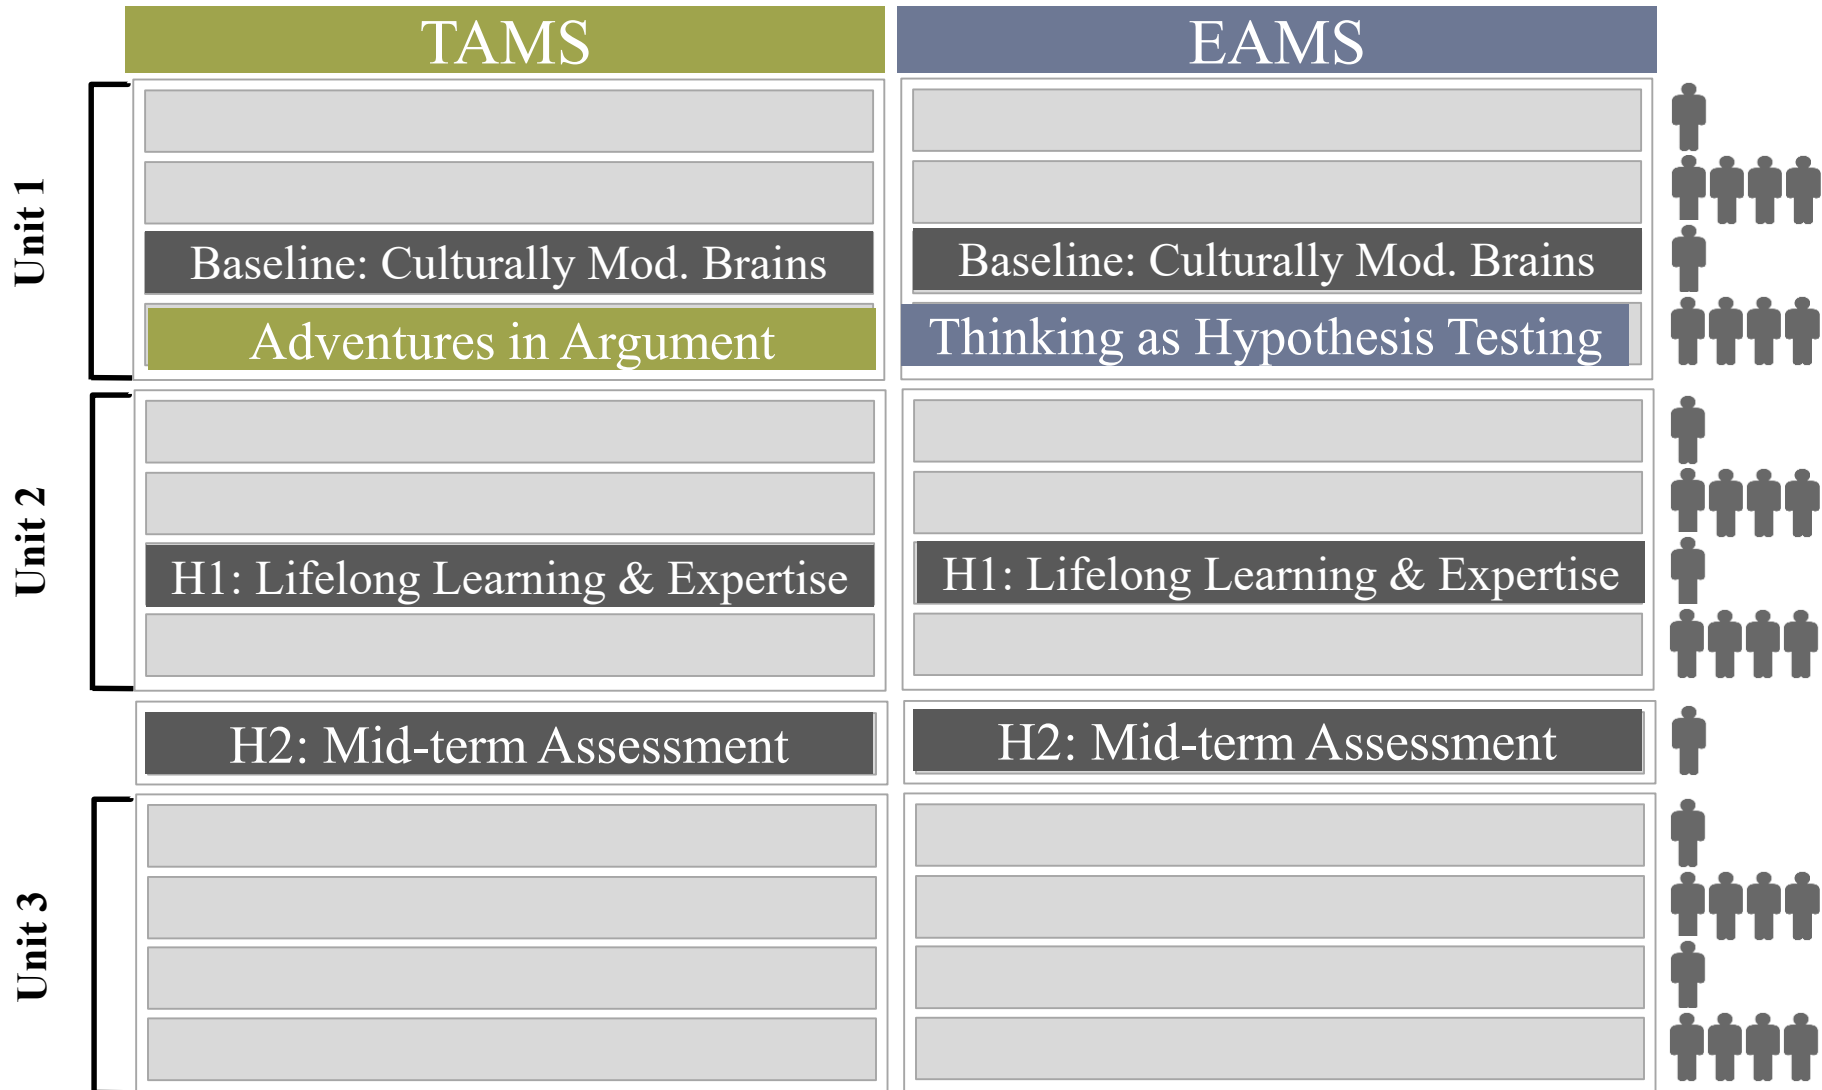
TAMS

EAMS

Unit 1

Baseline: Culturally Mod. Brains

Adventures in Argument

Baseline: Culturally Mod. Brains

Thinking as Hypothesis Testing

Unit 2

H1: Lifelong Learning & Expertise

H1: Lifelong Learning & Expertise

H2: Mid-term Assessment

H2: Mid-term Assessment

Unit 3